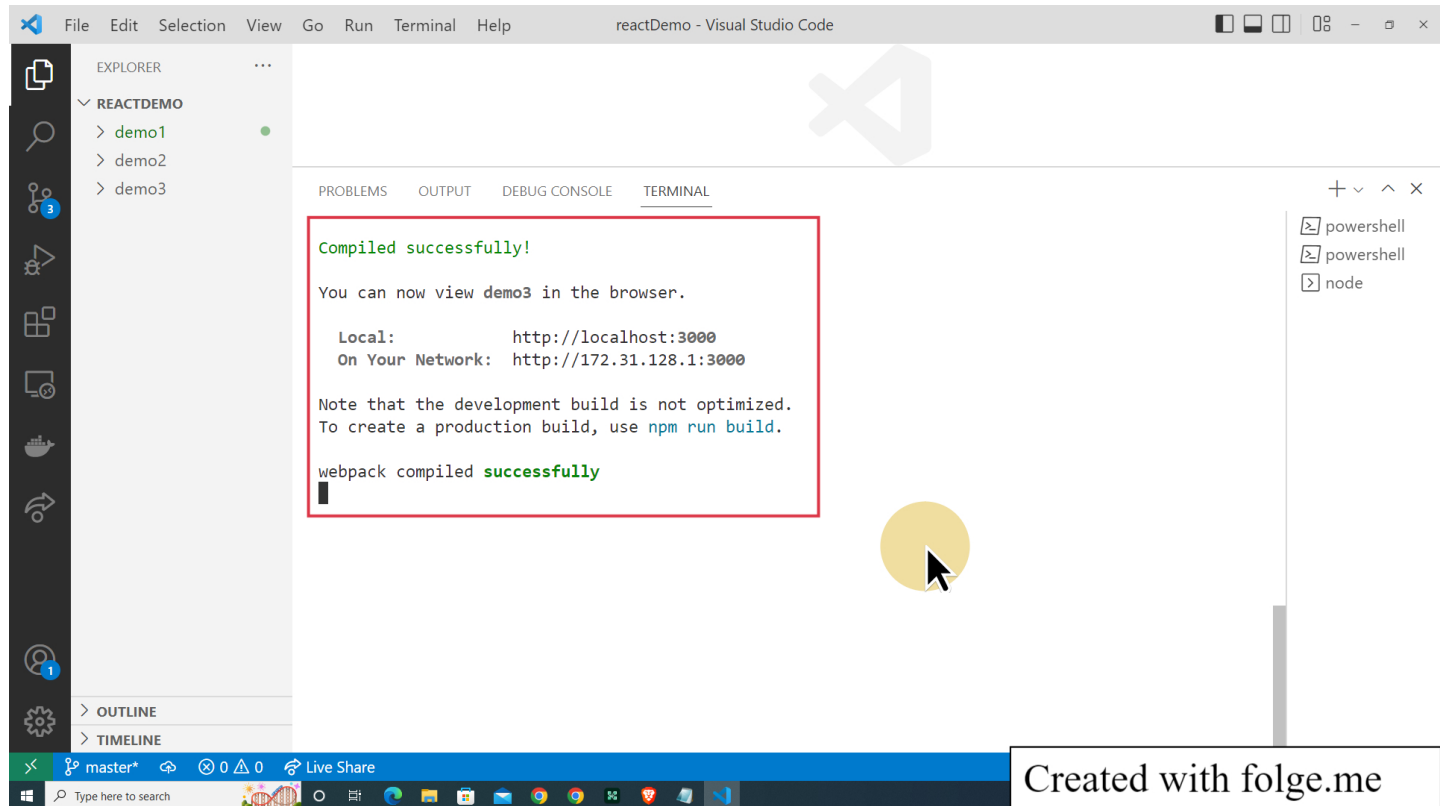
File Edit Selection View Go Run Terminal Help reactDemo - Visual Studio Code

EXPLORER ...

REACTDEMO
demo1
demo2
demo3

3

1

OUTLINE
TIMELINE

PROBLEMS OUTPUT DEBUG CONSOLE TERMINAL

Compiled successfully!

You can now view demo3 in the browser.

Local: http://localhost:3000
On Your Network: http://172.31.128.1:3000

Note that the development build is not optimized.
To create a production build, use npm run build.

webpack compiled successfully

powershell
powershell
node

master* 0 0 Live Share

Type here to search

Created with folge.me